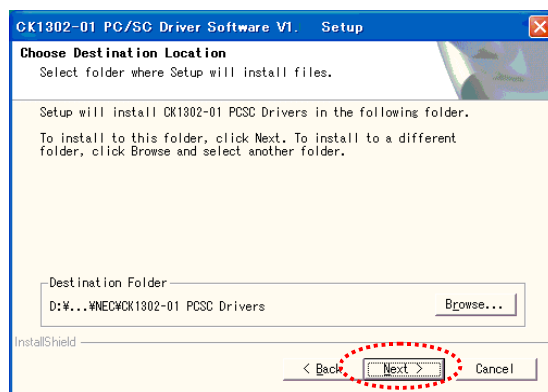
CK1302-01 PC/SC Driver Software V1. Setup

Choose Destination Location
Select folder where Setup will install files.

Setup will install CK1302-01 PCSC Drivers in the following folder.

To install to this folder, click Next. To install to a different folder, click Browse and select another folder.

Destination Folder
D:¥...¥NEC¥CK1302-01 PCSC Drivers

Browse...

InstallShield

< Back

Next >

Cancel